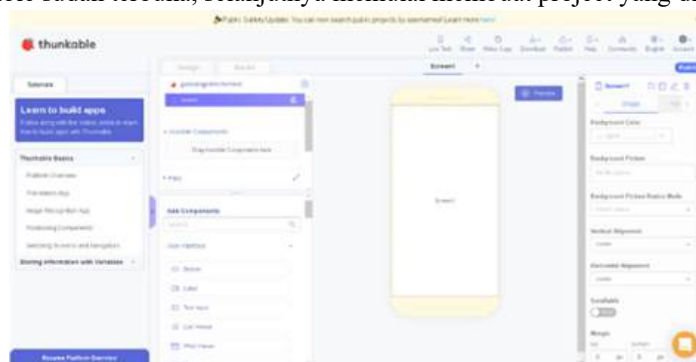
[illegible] tidak terbatas, selanjutnya. klik/buat new project yang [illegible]

Public Safety Update: You can now search public projects by username! Learn more here!

thunkable

Tutorials

Learn to build apps
Follow along with the videos below to learn how to build apps with Thunkable

Thunkable Basics
Platform Overview
Translation App
Image Recognition App
Positioning Components
Switching Screens and Navigation
Storing Information with Variables

Resume Platform Overview

Design
Blocks

Screen1

Invisible Components
Drag Invisible Components here

Add Components
Search

Screen1

Preview

Screen1

Background Color
Background Picture
Background Picture Resize Mode
Vertical Alignment
Horizontal Alignment
Scrollable
Margin